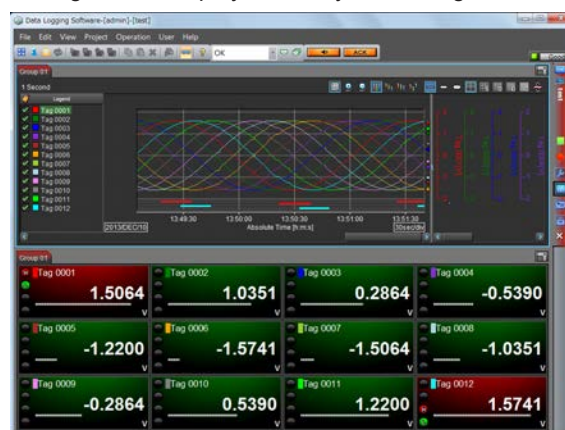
Data Logging Software-[admin]-[test]

File Edit View Project Operation User Help

OK

ACK

Group 01

1 Second

Legend

Tag 0001
Tag 0002
Tag 0003
Tag 0004
Tag 0005
Tag 0006
Tag 0007
Tag 0008
Tag 0009
Tag 0010
Tag 0011
Tag 0012

13:49:30 13:50:00 13:50:30 13:51:00 13:51:30

2013/DEC/10

Absolute Time [h:m:s]

30sec/div

Group 01

Tag 0001
1.5064
V

Tag 0002
1.0351
V

Tag 0003
0.2864
V

Tag 0004
-0.5390
V

Tag 0005
-1.2200
V

Tag 0006
-1.5741
V

Tag 0007
-1.5064
V

Tag 0008
-1.0351
V

Tag 0009
-0.2864
V

Tag 0010
0.5390
V

Tag 0011
1.2200
V

Tag 0012
1.5741
V